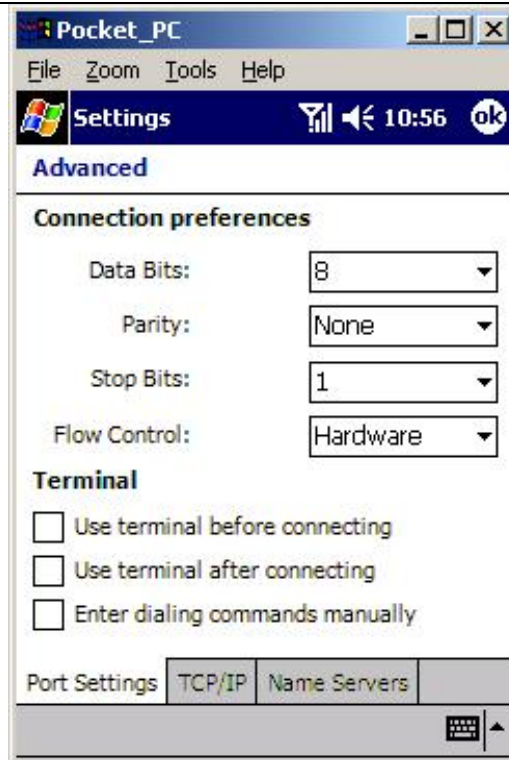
Pocket_PC
File Zoom Tools Help
Settings 10:56 ok
Advanced
Connection preferences
Data Bits: 8
Parity: None
Stop Bits: 1
Flow Control: Hardware
Terminal
Use terminal before connecting
Use terminal after connecting
Enter dialing commands manually
Port Settings TCP/IP Name Servers